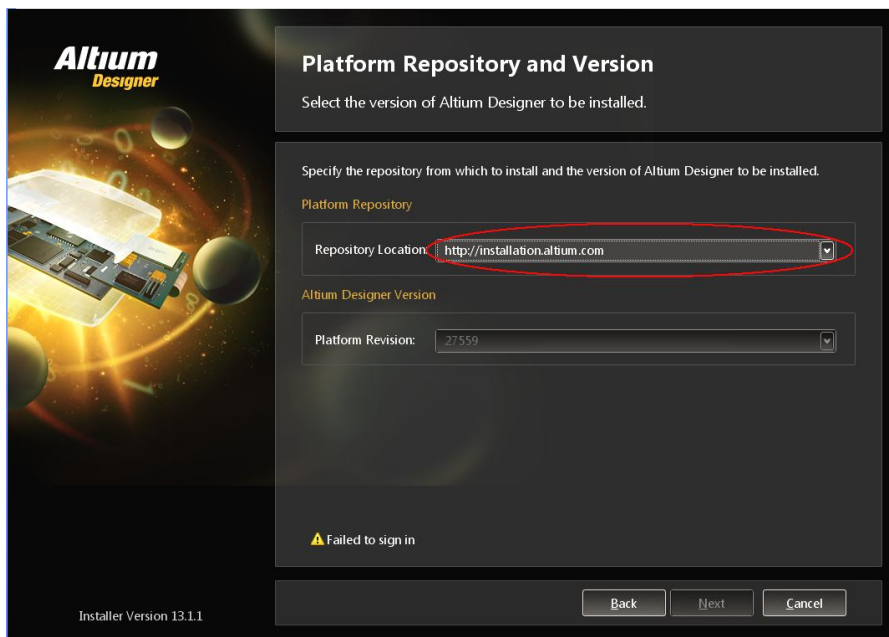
Altium
Designer

Platform Repository and Version

Select the version of Altium Designer to be installed.

Specify the repository from which to install and the version of Altium Designer to be installed.

Platform Repository

Repository Location: http://installation.altium.com

Altium Designer Version

Platform Revision: 27559

Failed to sign in

Installer Version 13.1.1

Back Next Cancel